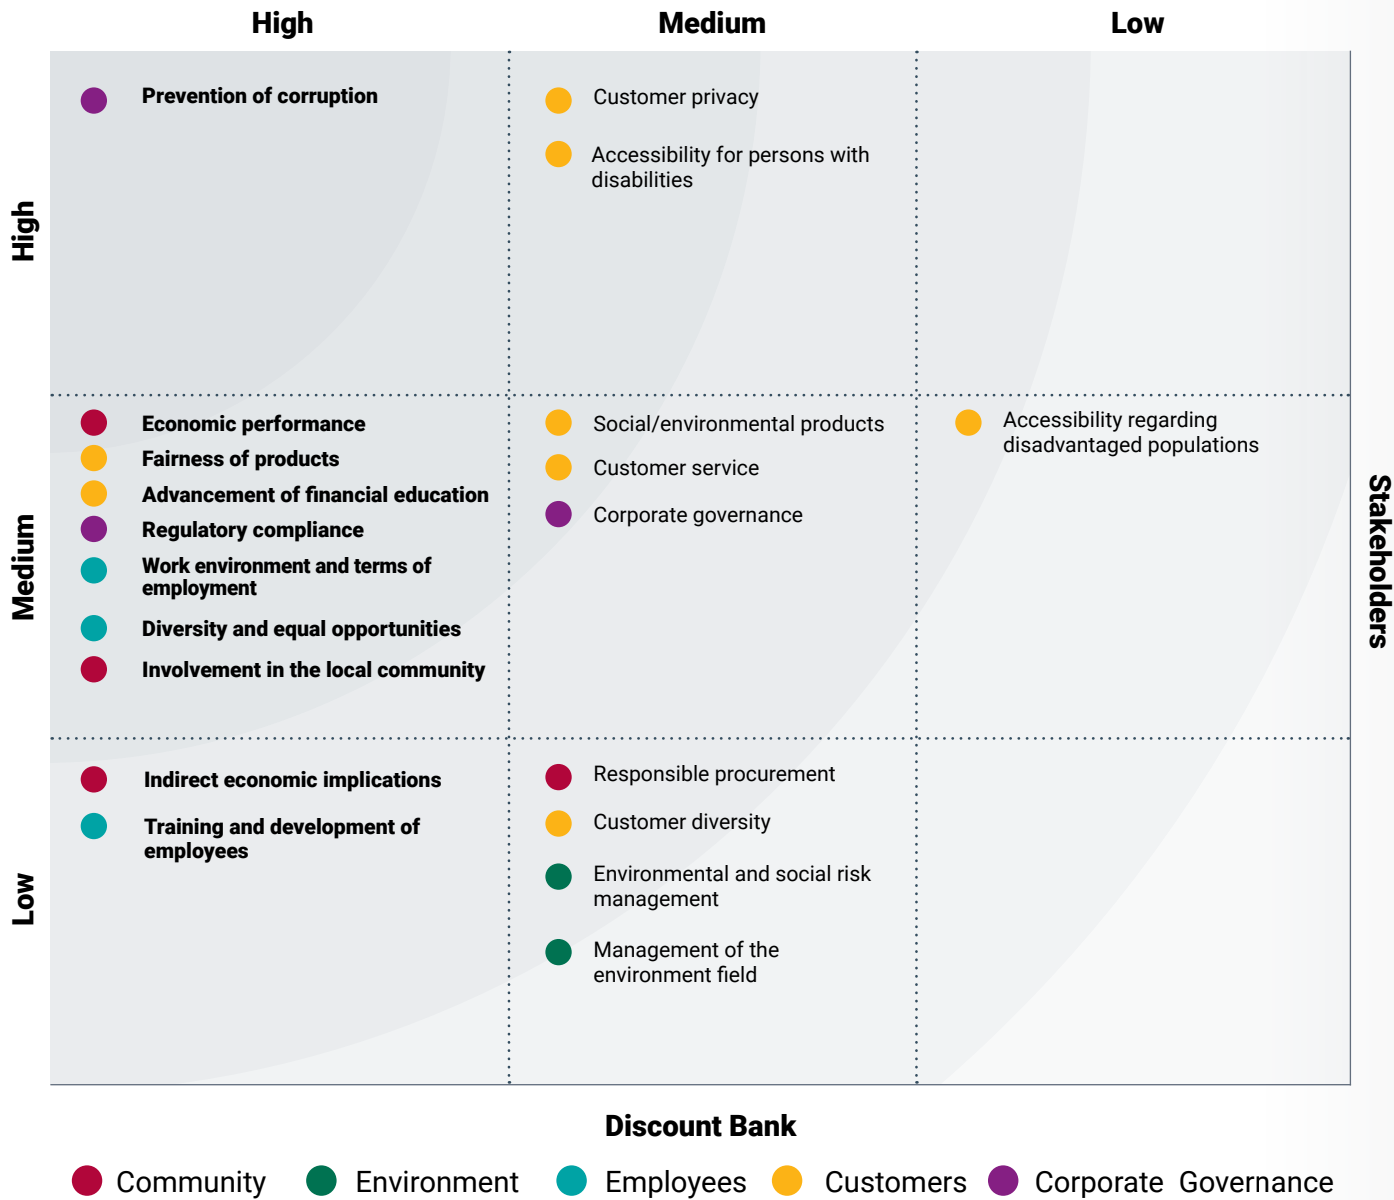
| | High | Medium | Low |
|---|---|---|---|
| High | Prevention of corruption | Customer privacy<br>Accessibility for persons with disabilities | |
| Medium | Economic performance<br>Fairness of products<br>Advancement of financial education<br>Regulatory compliance<br>Work environment and terms of employment<br>Diversity and equal opportunities<br>Involvement in the local community | Social/environmental products<br>Customer service<br>Corporate governance | Accessibility regarding disadvantaged populations |
| Low | Indirect economic implications<br>Training and development of employees | Responsible procurement<br>Customer diversity<br>Environmental and social risk management<br>Management of the environment field | |

Stakeholders

Discount Bank

Community Environment Employees Customers Corporate Governance